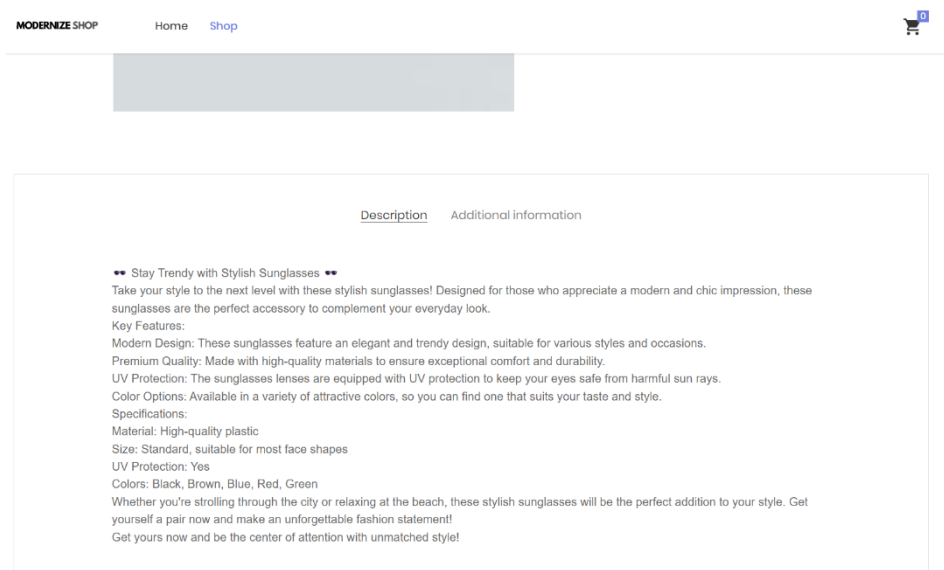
MODERNIZE SHOP Home Shop 0

Description Additional information

🕶 Stay Trendy with Stylish Sunglasses 🕶
Take your style to the next level with these stylish sunglasses! Designed for those who appreciate a modern and chic impression, these sunglasses are the perfect accessory to complement your everyday look.
Key Features:
Modern Design: These sunglasses feature an elegant and trendy design, suitable for various styles and occasions.
Premium Quality: Made with high-quality materials to ensure exceptional comfort and durability.
UV Protection: The sunglasses lenses are equipped with UV protection to keep your eyes safe from harmful sun rays.
Color Options: Available in a variety of attractive colors, so you can find one that suits your taste and style.
Specifications:
Material: High-quality plastic
Size: Standard, suitable for most face shapes
UV Protection: Yes
Colors: Black, Brown, Blue, Red, Green
Whether you're strolling through the city or relaxing at the beach, these stylish sunglasses will be the perfect addition to your style. Get yourself a pair now and make an unforgettable fashion statement!
Get yours now and be the center of attention with unmatched style!